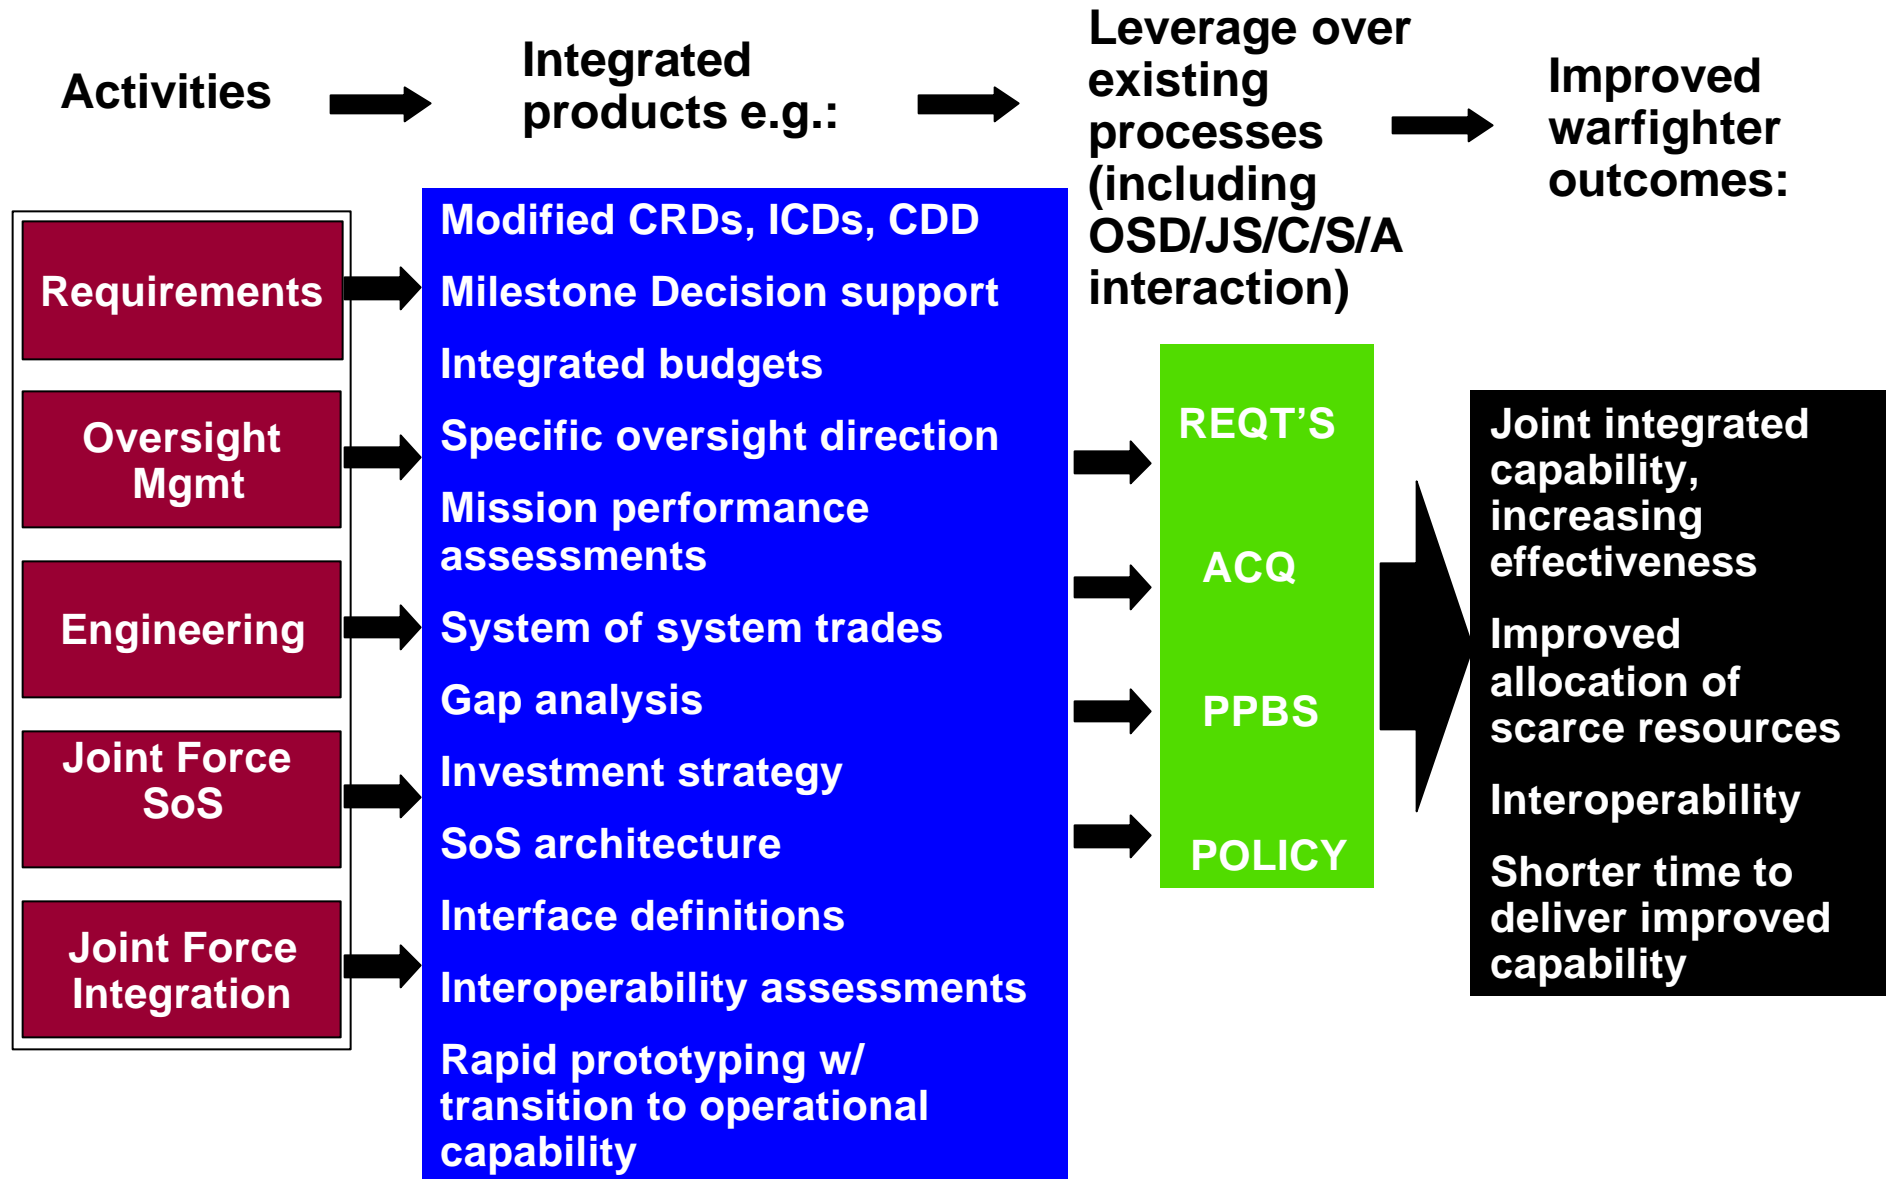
Activities

Integrated products e.g.:

Leverage over existing processes (including OSD/JS/C/S/A interaction)

Improved warfighter outcomes:

Requirements

Oversight Mgmt

Engineering

Joint Force SoS

Joint Force Integration

Modified CRDs, ICDs, CDD

Milestone Decision support

Integrated budgets

Specific oversight direction

Mission performance assessments

System of system trades

Gap analysis

Investment strategy

SoS architecture

Interface definitions

Interoperability assessments

Rapid prototyping w/ transition to operational capability

REQT'S

ACQ

PPBS

POLICY

Joint integrated capability, increasing effectiveness

Improved allocation of scarce resources

Interoperability

Shorter time to deliver improved capability